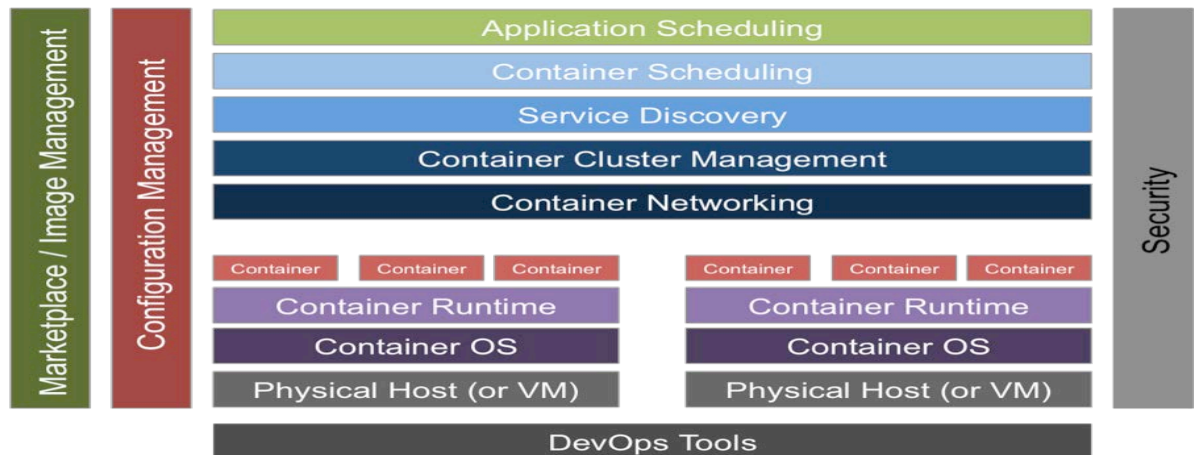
Marketplace / Image Management

Configuration Management

Application Scheduling

Container Scheduling

Service Discovery

Container Cluster Management

Container Networking

Container Container Container

Container Runtime

Container OS

Physical Host (or VM)

Container Container Container

Container Runtime

Container OS

Physical Host (or VM)

Security

DevOps Tools